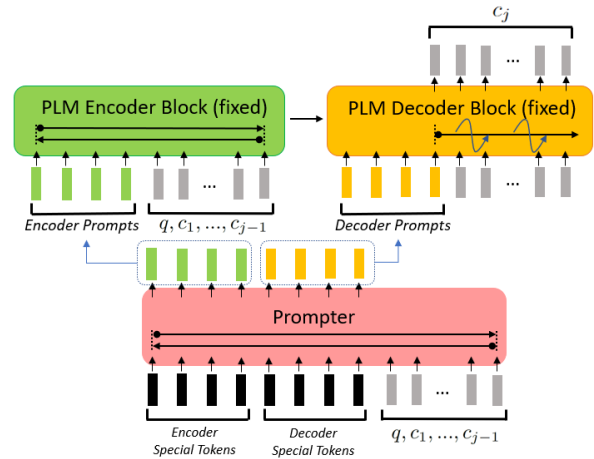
$c_j$

...

PLM Encoder Block (fixed)

PLM Decoder Block (fixed)

...

...

Encoder Prompts

$q, c_1, ..., c_{j-1}$

Decoder Prompts

Prompter

...

Encoder Special Tokens

Decoder Special Tokens

$q, c_1, ..., c_{j-1}$